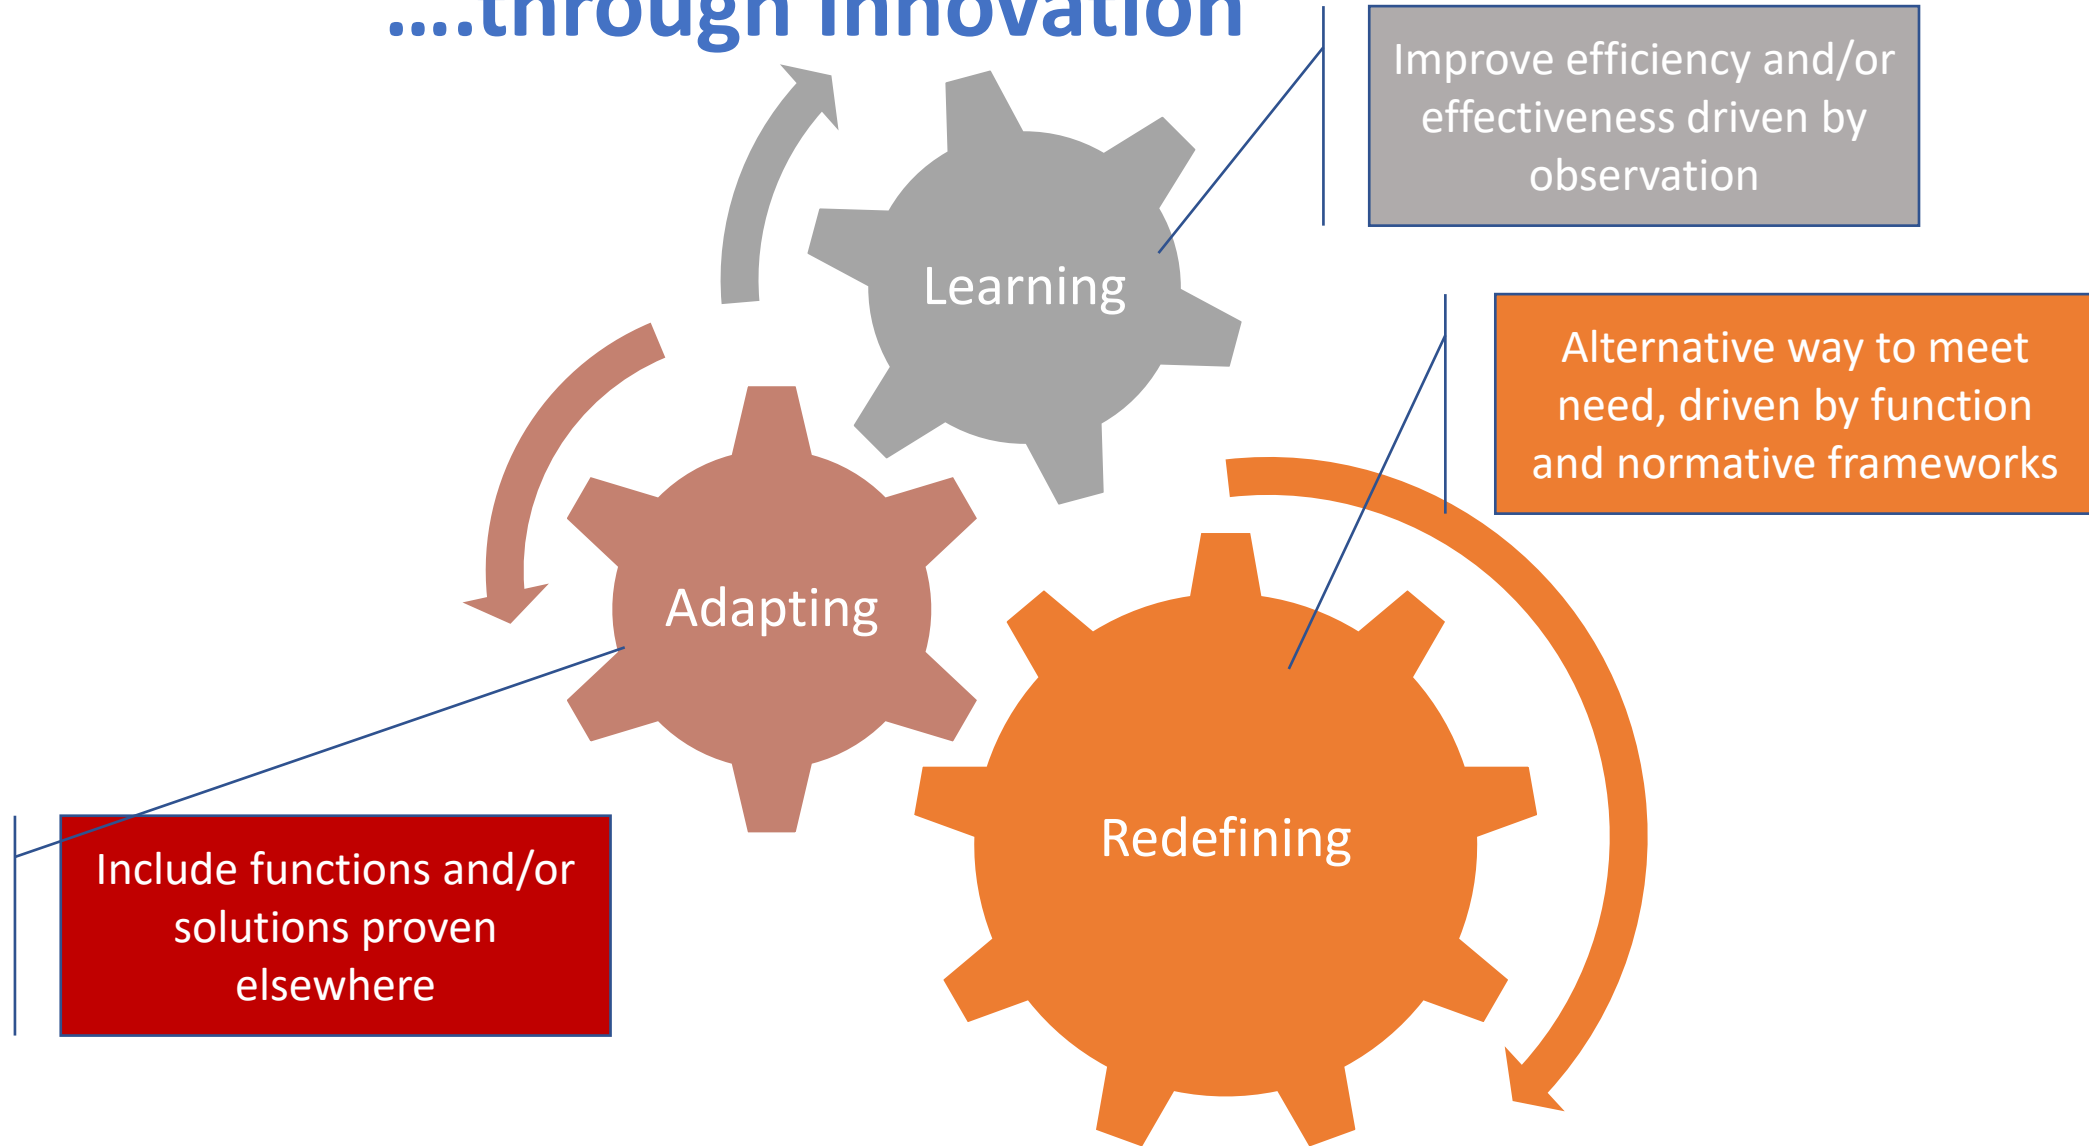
....through innovation

Improve efficiency and/or effectiveness driven by observation

Learning

Alternative way to meet need, driven by function and normative frameworks

Adapting

Redefining

Include functions and/or solutions proven elsewhere